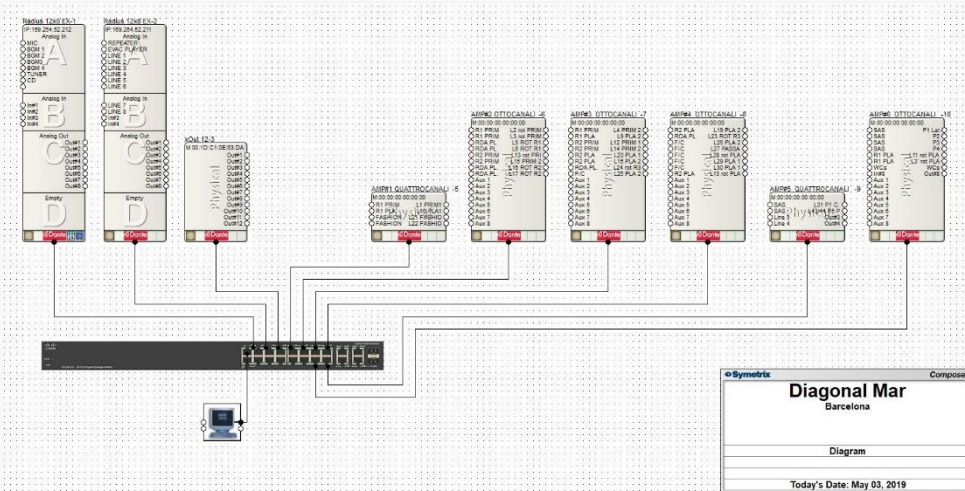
Radius 12x8 EX-1
IP:169.254.52.212
Analog In
MIC
BGM 1
BGM 2
BGM3
BGM 4
TUNER
CD
A
Analog In
Int#1
Int#2
Int#3
Int#4
B
Analog Out
Out#1
Out#2
Out#3
Out#4
Out#5
Out#6
Out#7
Out#8
C
Empty
D
Dante

Radius 12x8 EX-2
IP:169.254.52.211
Analog In
REPEATER
EVAC PLAYER
LINE 1
LINE 2
LINE 3
LINE 4
LINE 5
LINE 6
A
Analog In
LINE 7
LINE 8
Int#3
Int#4
B
Analog Out
Out#1
Out#2
Out#3
Out#4
Out#5
Out#6
Out#7
Out#8
C
Empty
D
Dante

xOut 12-3
M:00:1D:C1:08:03:DA
Out#1
Out#2
Out#3
Out#4
Out#5
Out#6
Out#7
Out#8
Out#9
Out#10
Out#11
Out#12
Physical
Dante

AMP#1 QUATTROCANALI -5
M:00:00:00:00:00:00
R1 PRIM
R1 PLA
FASHION
FASHION
L1 PRIM
L10 PLA
L21 FASHIO
L22 FASHIO
Physical
Dante

AMP#2 OTTOCANALI -6
M:00:00:00:00:00:00
R1 PRIM
R1 PRIM
ROA PL
ROA PL
R2 PRIM
R2 PRIM
ROA PL
ROA PL
Aux 1
Aux 2
Aux 3
Aux 4
Aux 5
Aux 6
Aux 7
Aux 8
L2 rot PRIM
L3 rot PRIM
L5 ROT R1
L6 ROT R1
L13 rot PRI
L19 PRIM 2
L16 ROT R2
L17 ROT R2
Physical
Dante

AMP#3 OTTOCANALI -7
M:00:00:00:00:00:00
R1 PRIM
R1 PLA
R2 PRIM
R2 PRIM
R2 PLA
R2 PLA
ROA PL
P/C
Aux 1
Aux 2
Aux 3
Aux 4
Aux 5
Aux 6
Aux 7
Aux 8
L4 PRIM 2
L8 PLA 2
L12 PRIM 1
L14 PRIM 2
L20 PLA 1
L18 PLA 2
L24 rot R3
L25 PLA 2
Physical
Dante

AMP#4 OTTOCANALI -8
M:00:00:00:00:00:00
R2 PLA
ROA PL
P/C
P/C
P/C
P/C
P/C
R2 PLA
Aux 1
Aux 2
Aux 3
Aux 4
Aux 5
Aux 6
Aux 7
Aux 8
L19 PLA 2
L23 ROT R3
L26 PLA 2
L27 PASSA
L28 rot PLA
L29 PLA 1
L30 PLA 1
L13 rot PLA
Physical
Dante

AMP#5 QUATTROCANALI -9
M:00:00:00:00:00:00
SAS
SAS
Line 3
Line 4
L31 P1 C
L34 P8 P
Out#3
Out#4
Physical
Dante

AMP#6 OTTOCANALI -10
M:00:00:00:00:00:00
SAS
SAS
SAS
SAS
R1 PLA
R1 PLA
WCs
Int#8
Aux 1
Aux 2
Aux 3
Aux 4
Aux 5
Aux 6
Aux 7
Aux 8
P1 Lat
P2
P3
P4
L11 rot PLA
L7 rot PLA
WCs
Out#8
Physical
Dante

Symetrix
Compose
Diagonal Mar
Barcelona
Diagram
Today's Date: May 03, 2019